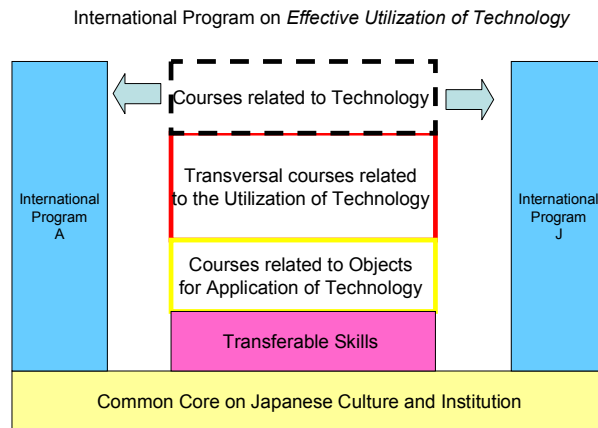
International Program on *Effective Utilization of Technology*

International Program A

Courses related to Technology

Transversal courses related to the Utilization of Technology

Courses related to Objects for Application of Technology

Transferable Skills

International Program J

Common Core on Japanese Culture and Institution